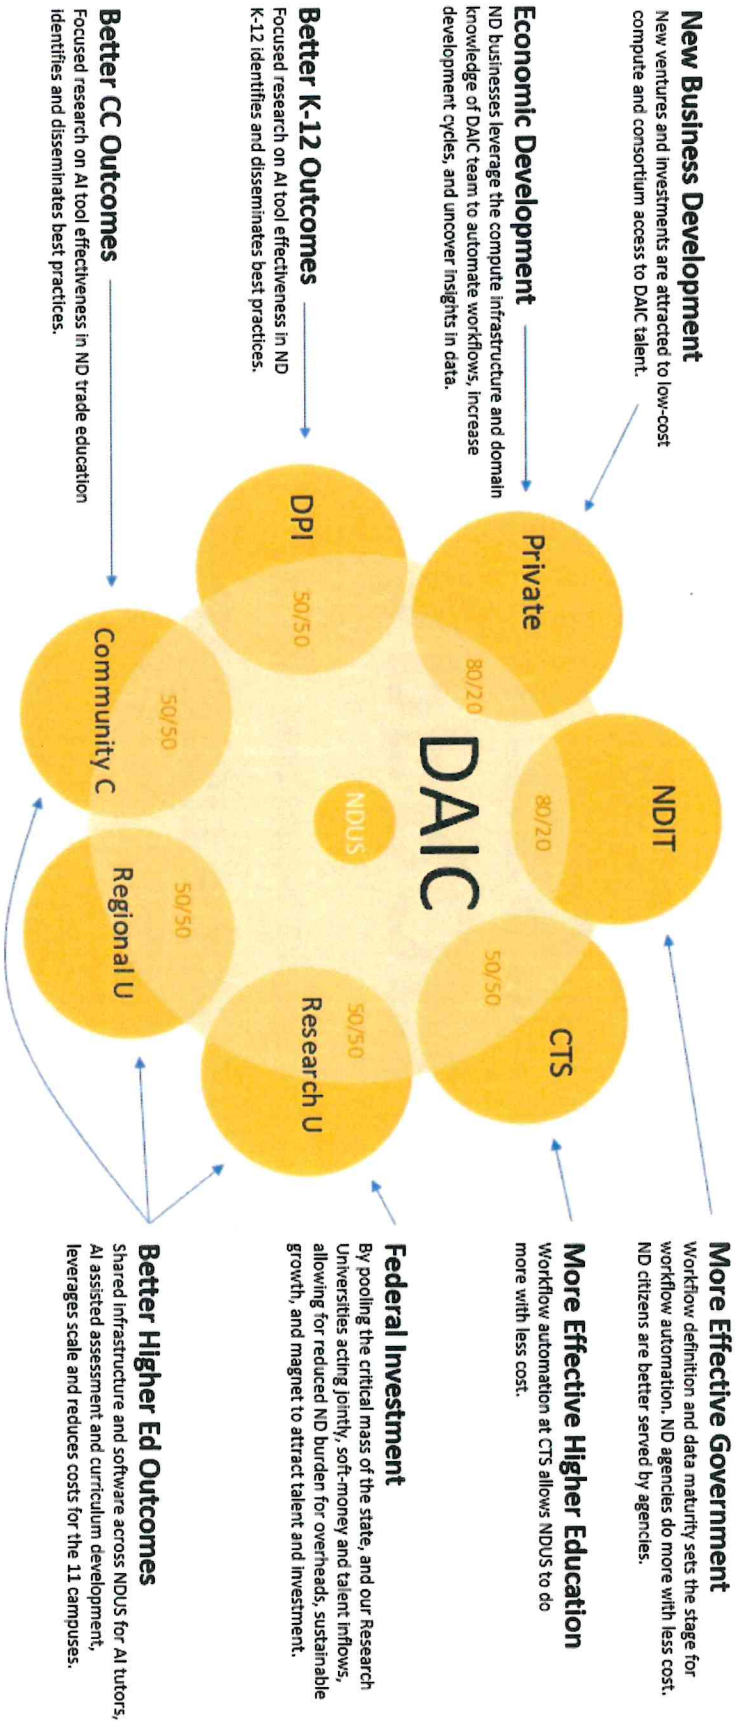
New Business Development
New ventures and investments are attracted to low-cost compute and consortium access to DAIC talent.

Economic Development
ND businesses leverage the compute infrastructure and domain knowledge of DAIC team to automate workflows, increase development cycles, and uncover insights in data.

Better K-12 Outcomes
Focused research on AI tool effectiveness in ND K-12 identifies and disseminates best practices.

Better CC Outcomes
Focused research on AI tool effectiveness in ND trade education identifies and disseminates best practices.

DAIC

NDUS

Private

NDIT

CTS

Research U

Regional U

Community C

DPI

80/20

80/20

50/50

50/50

50/50

50/50

50/50

More Effective Government
Workflow definition and data maturity sets the stage for workflow automation. ND agencies do more with less cost. ND citizens are better served by agencies.

More Effective Higher Education
Workflow automation at CTS allows NDUS to do more with less cost.

Federal Investment
By pooling the critical mass of the state, and our Research Universities acting jointly, soft-money and talent inflows, allowing for reduced ND burden for overheads, sustainable growth, and magnet to attract talent and investment.

Better Higher Ed Outcomes
Shared infrastructure and software across NDUS for AI tutors, AI assisted assessment and curriculum development, leverages scale and reduces costs for the 11 campuses.